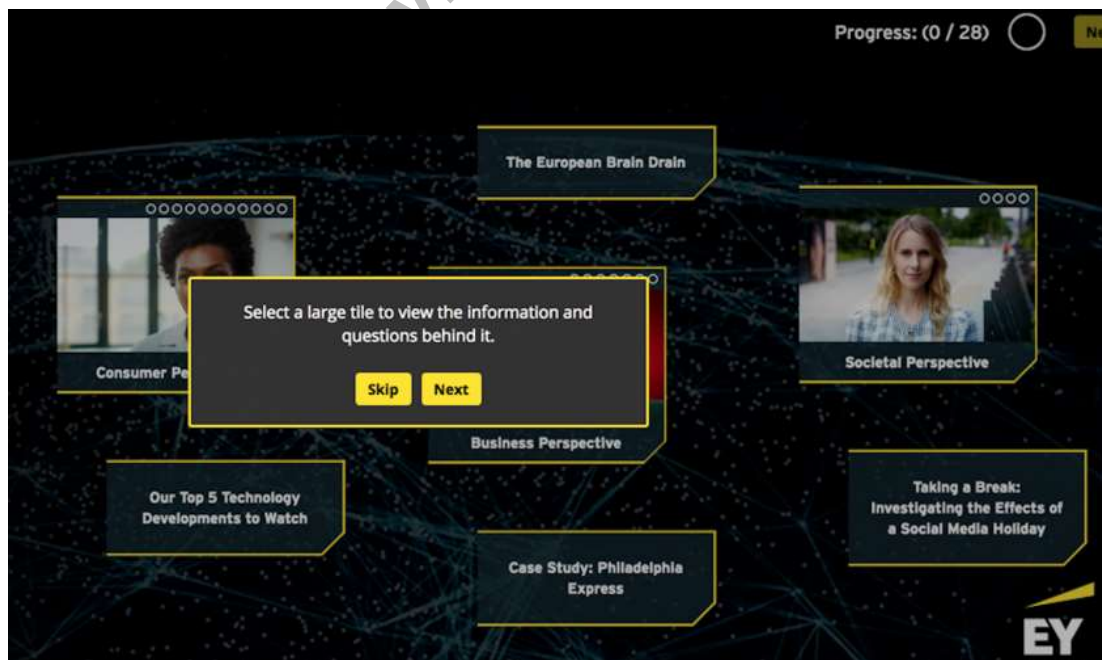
Progress: (0 / 28)

Ne

The European Brain Drain

Consumer Pe

Select a large tile to view the information and questions behind it.

Skip Next

Societal Perspective

Business Perspective

Our Top 5 Technology Developments to Watch

Taking a Break: Investigating the Effects of a Social Media Holiday

Case Study: Philadelphia Express

EY